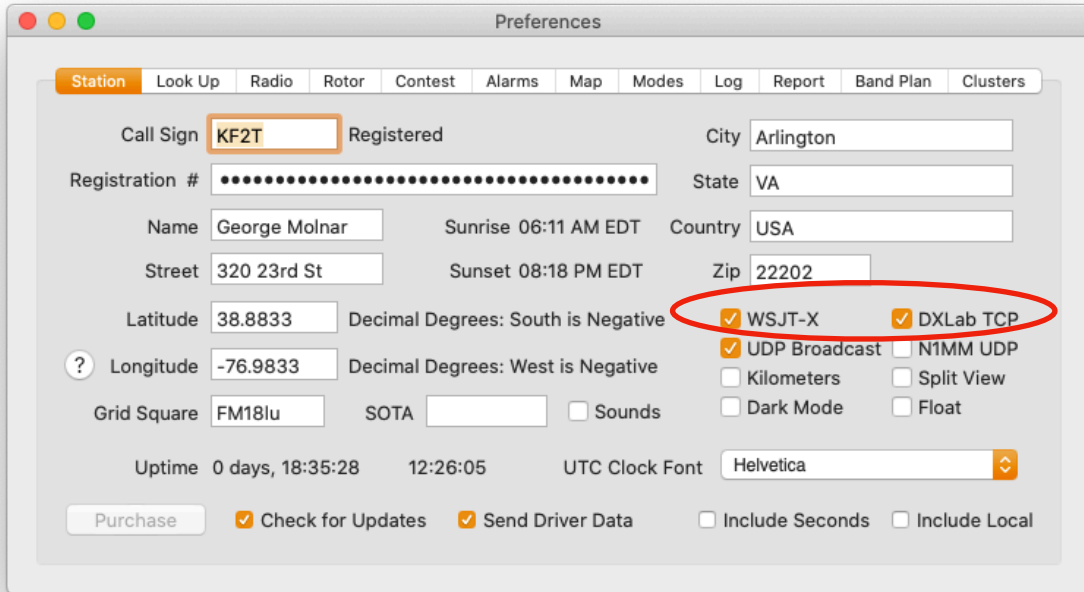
Preferences

Station | Look Up | Radio | Rotor | Contest | Alarms | Map | Modes | Log | Report | Band Plan | Clusters

Call Sign KF2T Registered

City Arlington

Registration # ●●●●●●●●●●●●●●●●●●●●●●●●●●●●●●●●●●●●●●●

State VA

Name George Molnar

Sunrise 06:11 AM EDT

Country USA

Street 320 23rd St

Sunset 08:18 PM EDT

Zip 22202

Latitude 38.8833 Decimal Degrees: South is Negative

WSJT-X

DXLab TCP

? Longitude -76.9833 Decimal Degrees: West is Negative

UDP Broadcast

N1MM UDP

Kilometers

Split View

Grid Square FM18lu

SOTA

Sounds

Dark Mode

Float

Uptime 0 days, 18:35:28 12:26:05

UTC Clock Font Helvetica

Purchase

Check for Updates

Send Driver Data

Include Seconds

Include Local